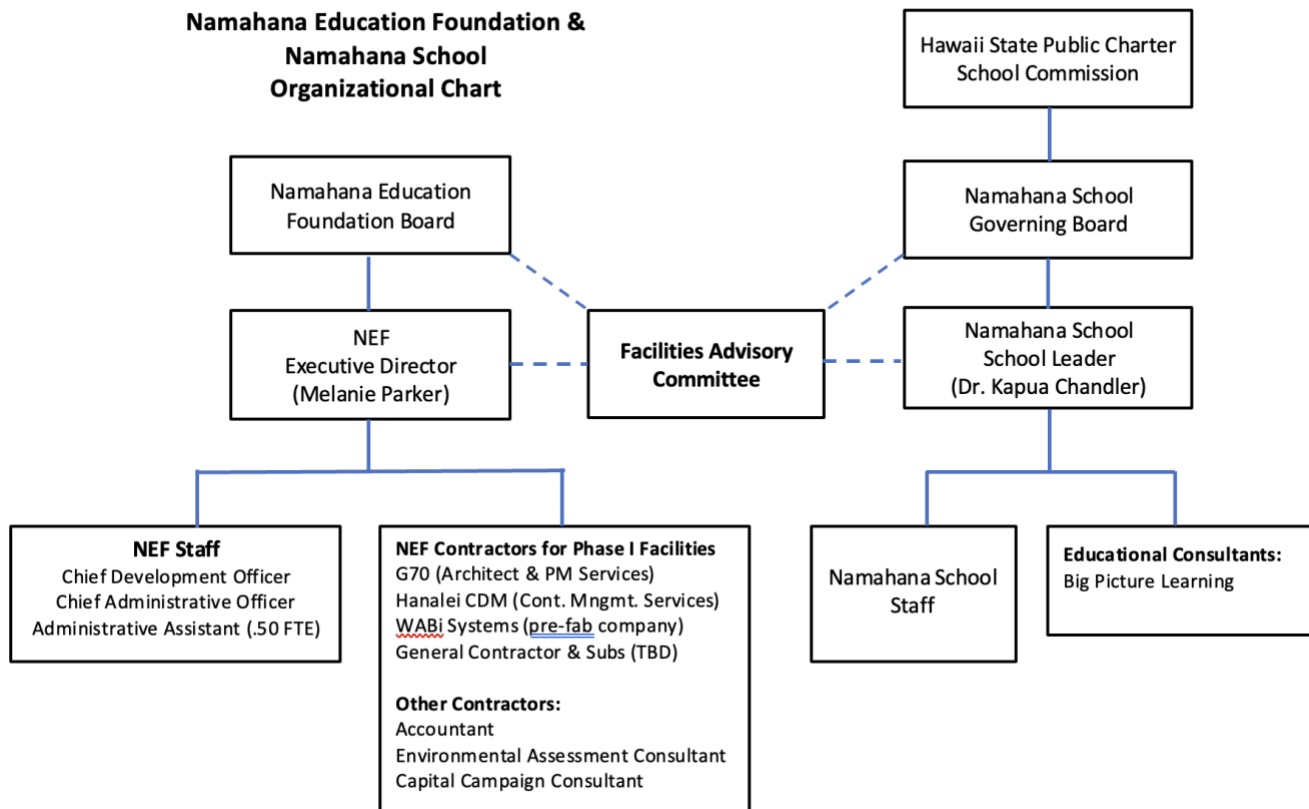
Namahana Education Foundation & Namahana School Organizational Chart

Hawaii State Public Charter School Commission

Namahana Education Foundation Board

Namahana School Governing Board

NEF Executive Director (Melanie Parker)

Facilities Advisory Committee

Namahana School School Leader (Dr. Kapua Chandler)

NEF Staff
Chief Development Officer
Chief Administrative Officer
Administrative Assistant (.50 FTE)

NEF Contractors for Phase I Facilities
G70 (Architect & PM Services)
Hanalei CDM (Cont. Mngmt. Services)
WABi Systems (pre-fab company)
General Contractor & Subs (TBD)

Other Contractors:
Accountant
Environmental Assessment Consultant
Capital Campaign Consultant

Namahana School Staff

Educational Consultants:
Big Picture Learning